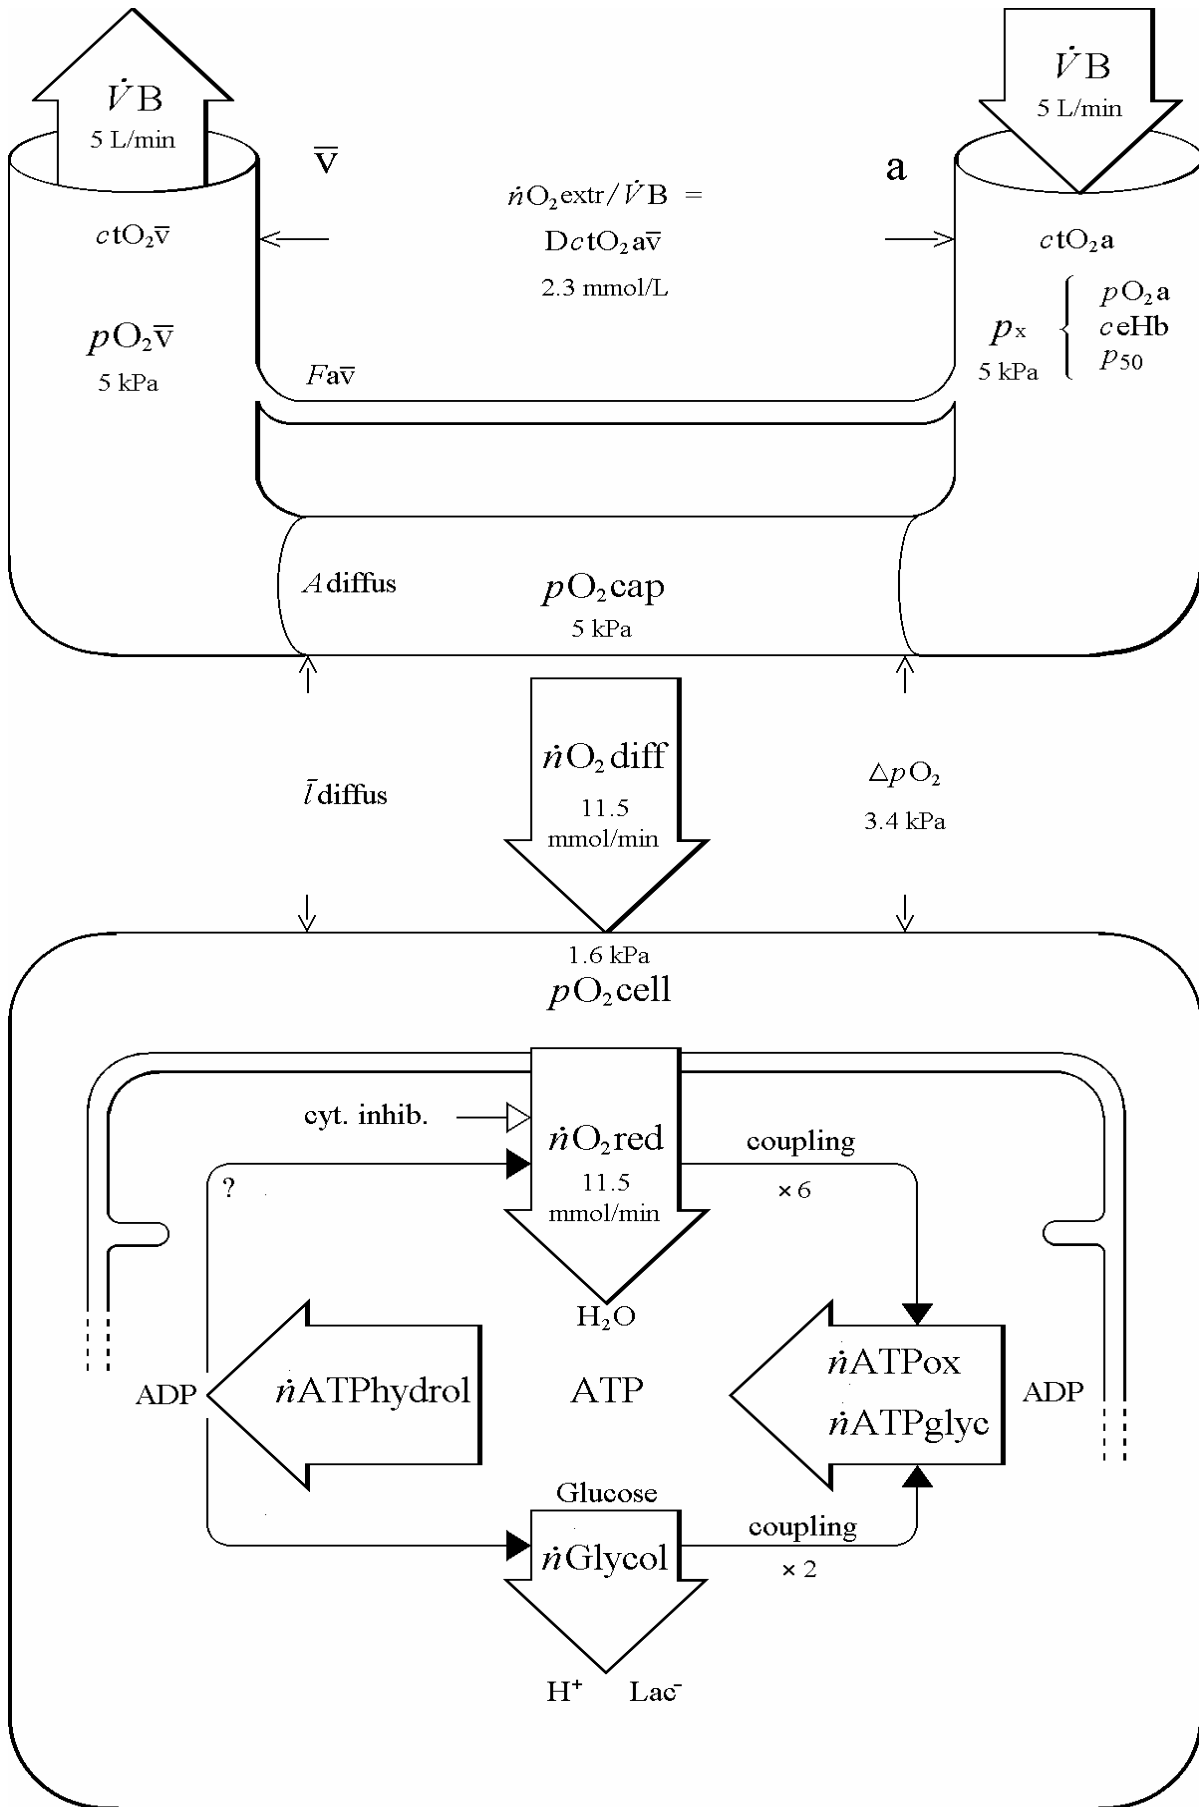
$\dot{V}$B
5 L/min

$\bar{v}$

$\dot{n}O_2$extr/$\dot{V}$B =
D$c$t$O_2$a$\bar{v}$
2.3 mmol/L

a

$\dot{V}$B
5 L/min

$c$t$O_2\bar{v}$

$pO_2\bar{v}$
5 kPa

$F$a$\bar{v}$

$c$t$O_2$a

$p_x$
5 kPa

$pO_2$a
$c$eHb
$p_{50}$

$A$diffus

$pO_2$cap
5 kPa

$\bar{l}$diffus

$\dot{n}O_2$diff
11.5
mmol/min

$\Delta pO_2$
3.4 kPa

1.6 kPa
$pO_2$cell

cyt. inhib.

$\dot{n}O_2$red
11.5
mmol/min

coupling
×6

?

$H_2O$

ADP

$\dot{n}$ATPhydrol

ATP

$\dot{n}$ATPox
$\dot{n}$ATPglyc

ADP

Glucose

$\dot{n}$Glycol

coupling
×2

$H^+$ Lac$^-$